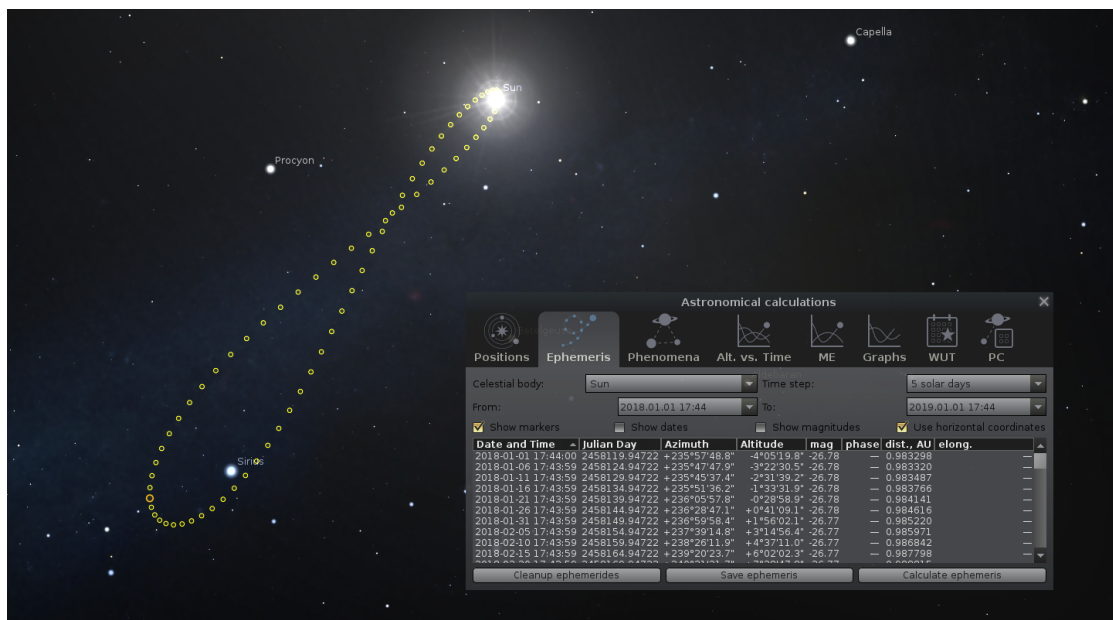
Capella

Sun

Procyon

Sirius

Astronomical calculations

Positions Ephemeris Phenomena Alt. vs. Time ME Graphs WUT PC

Celestial body: Sun
Time step: 5 solar days
From: 2018.01.01 17:44
To: 2019.01.01 17:44
Show markers
Show dates
Show magnitudes
Use horizontal coordinates

| Date and Time | Julian Day | Azimuth | Altitude | mag | phase | dist., AU | elong. |
|---|---|---|---|---|---|---|---|
| 2018-01-01 17:44:00 | 2458119.94722 | +235°57'48.8" | -4°05'19.8" | -26.78 | — | 0.983298 | — |
| 2018-01-06 17:43:59 | 2458124.94722 | +235°47'47.9" | -3°22'30.5" | -26.78 | — | 0.983320 | — |
| 2018-01-11 17:43:59 | 2458129.94722 | +235°45'37.4" | -2°31'39.2" | -26.78 | — | 0.983487 | — |
| 2018-01-16 17:43:59 | 2458134.94722 | +235°51'36.2" | -1°33'31.9" | -26.78 | — | 0.983766 | — |
| 2018-01-21 17:43:59 | 2458139.94722 | +236°05'57.8" | -0°28'58.9" | -26.78 | — | 0.984141 | — |
| 2018-01-26 17:43:59 | 2458144.94722 | +236°28'47.1" | +0°41'09.1" | -26.78 | — | 0.984616 | — |
| 2018-01-31 17:43:59 | 2458149.94722 | +236°59'58.4" | +1°56'02.1" | -26.77 | — | 0.985220 | — |
| 2018-02-05 17:43:59 | 2458154.94722 | +237°39'14.8" | +3°14'56.4" | -26.77 | — | 0.985971 | — |
| 2018-02-10 17:43:59 | 2458159.94722 | +238°26'11.9" | +4°37'11.0" | -26.77 | — | 0.986842 | — |
| 2018-02-15 17:43:59 | 2458164.94722 | +239°20'23.7" | +6°02'02.3" | -26.77 | — | 0.987798 | — |

Cleanup ephemerides   Save ephemeris   Calculate ephemeris